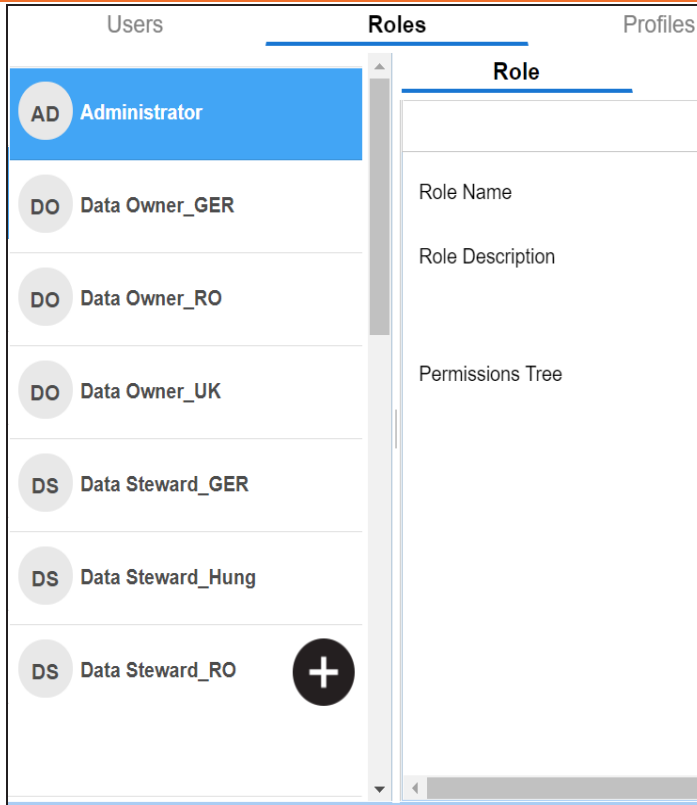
Users Roles Profiles

AD Administrator

DO Data Owner_GER

DO Data Owner_RO

DO Data Owner_UK

DS Data Steward_GER

DS Data Steward_Hung

DS Data Steward_RO

+

Role

Role Name

Role Description

Permissions Tree